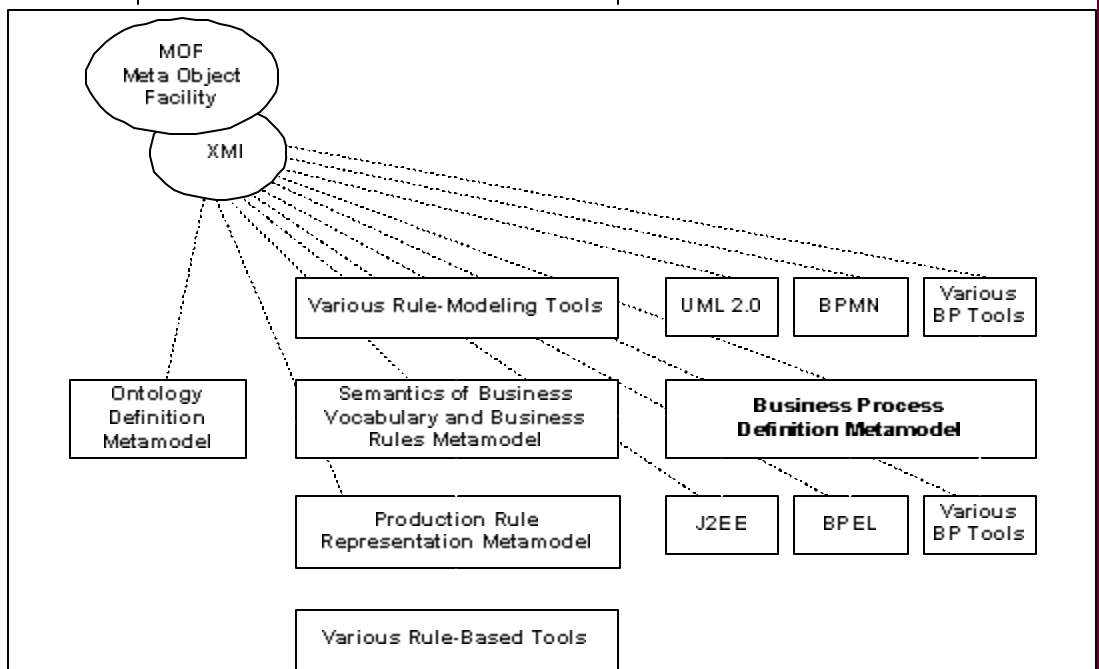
MOF
Meta Object
Facility

XMI

Various Rule-Modeling Tools

UML 2.0

BPMN

Various
BP Tools

Ontology
Definition
Metamodel

Semantics of Business
Vocabulary and Business
Rules Metamodel

**Business Process
Definition Metamodel**

Production Rule
Representation Metamodel

J2EE

BPEL

Various
BP Tools

Various Rule-Based Tools